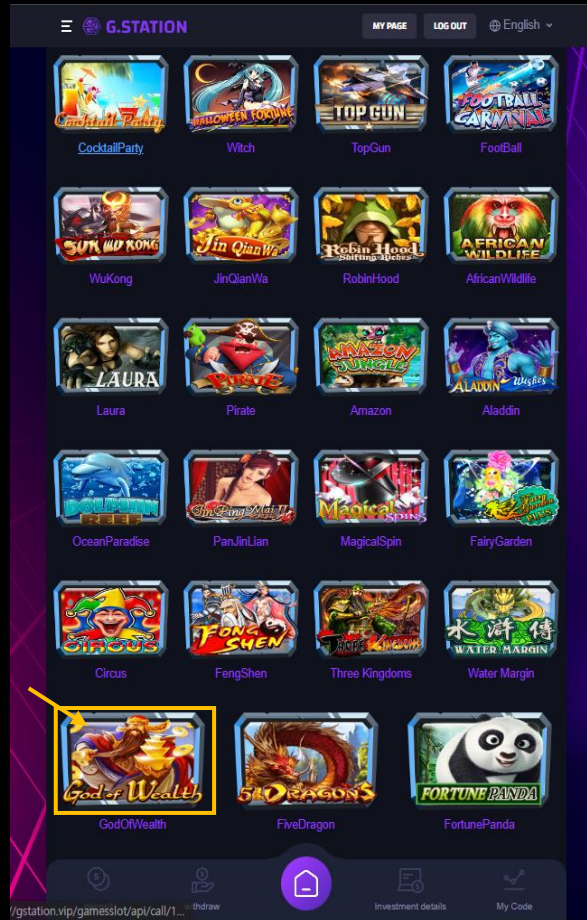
G.STATION MY PAGE LOG OUT English

Cocktail Party
CocktailParty

HALLOWEEN FORTUNE
Witch

TOP GUN
TopGun

FOOTBALL CARNIVAL
FootBall

SUN WU KONG
WuKong

Jin Qian Wa
JinQianWa

Robin Hood Shifting Riches
RobinHood

AFRICAN WILDLIFE
AfricanWildlife

LAURA
Laura

PIRATE
Pirate

AMAZON JUNGLE
Amazon

ALADDIN Wishes
Aladdin

DOLPHIN REEF
OceanParadise

Jin Ping Mai
PanJinLian

Magical Spin
MagicalSpin

FairyGarden

CIRCUS
Circus

FONG SHEN
FengShen

Three Kingdoms

水浒传 WATER MARGIN
Water Margin

God of Wealth
GodOfWealth

5 DRAGONS
FiveDragon

FORTUNE PANDA
FortunePanda

//gstation.vip/gamesslot/api/call/1...
ithdraw
Investment details
My Code